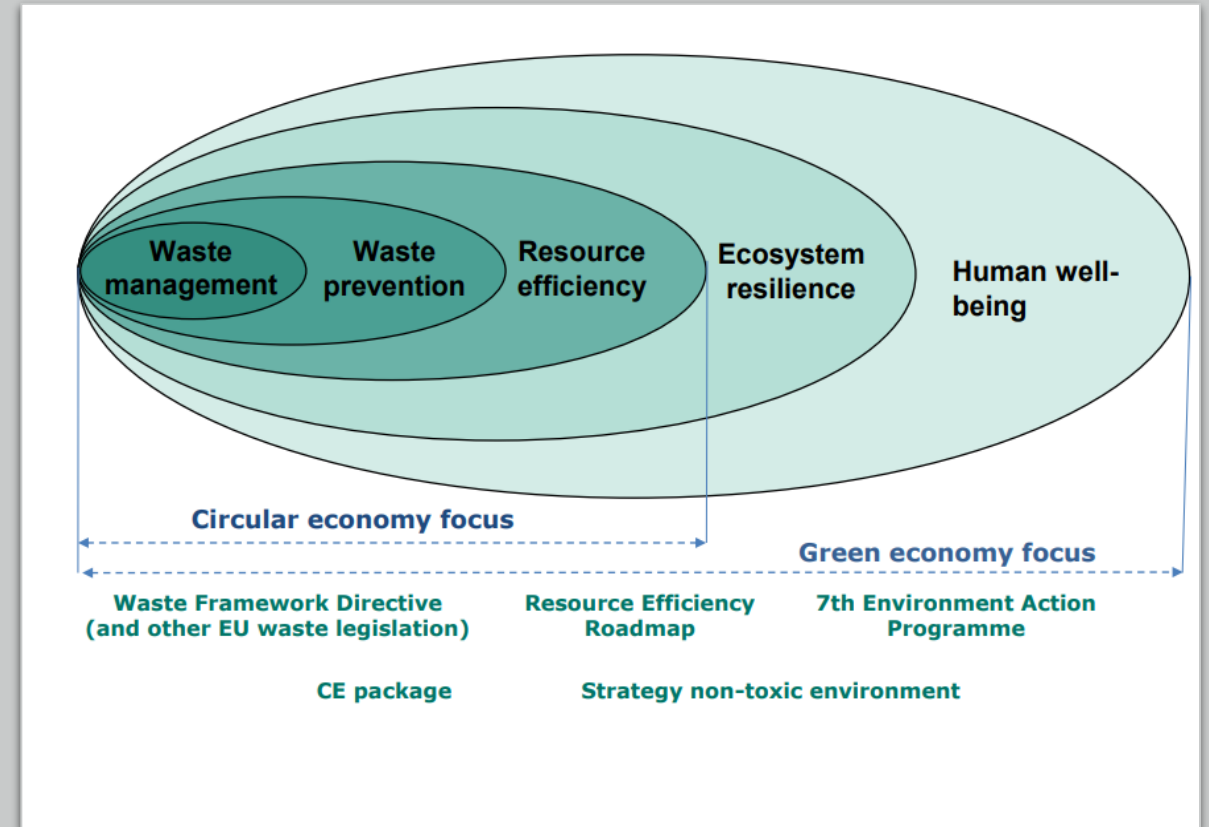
Waste management

Waste prevention

Resource efficiency

Ecosystem resilience

Human well-being

Circular economy focus

Green economy focus

Waste Framework Directive (and other EU waste legislation)

Resource Efficiency Roadmap

7th Environment Action Programme

CE package

Strategy non-toxic environment